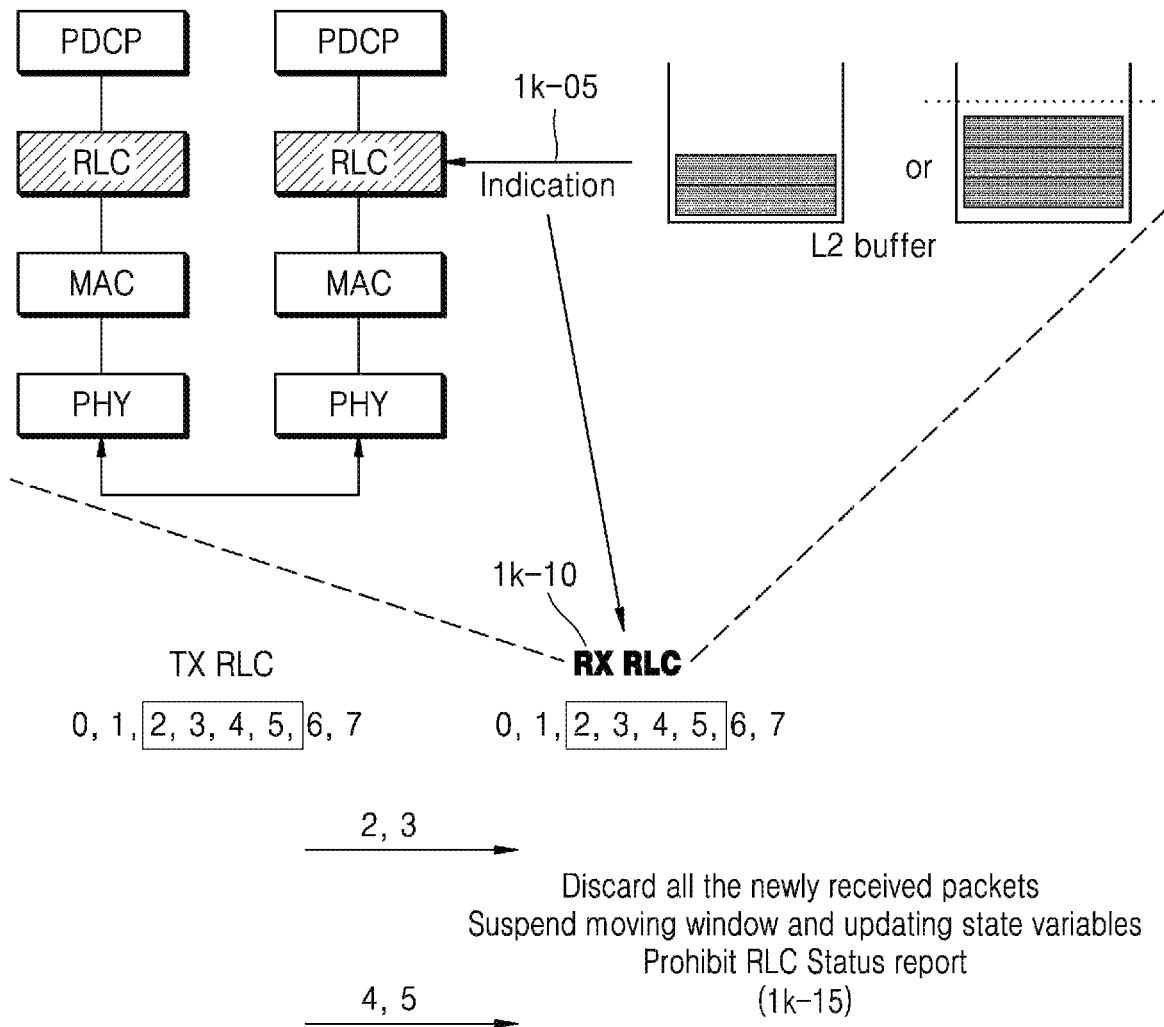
PDCP
PDCP
1k-05
RLC
RLC
Indication
or
L2 buffer
MAC
MAC
PHY
PHY
1k-10
TX RLC
RX RLC
0, 1, 2, 3, 4, 5, 6, 7
0, 1, 2, 3, 4, 5, 6, 7
2, 3
Discard all the newly received packets
Suspend moving window and updating state variables
Prohibit RLC Status report
4, 5
(1k-15)